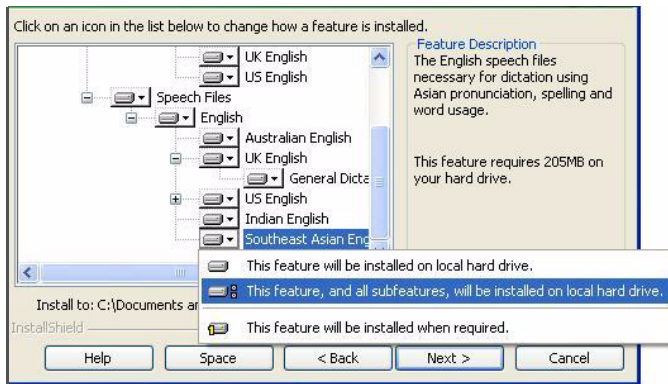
Click on an icon in the list below to change how a feature is installed.

UK English
US English
Speech Files
English
Australian English
UK English
General Dicta
US English
Indian English
Southeast Asian Eng

Feature Description
The English speech files necessary for dictation using Asian pronunciation, spelling and word usage.

This feature requires 205MB on your hard drive.

This feature will be installed on local hard drive.
This feature, and all subfeatures, will be installed on local hard drive.
This feature will be installed when required.

Install to: C:\Documents ar

InstallShield

Help
Space
< Back
Next >
Cancel